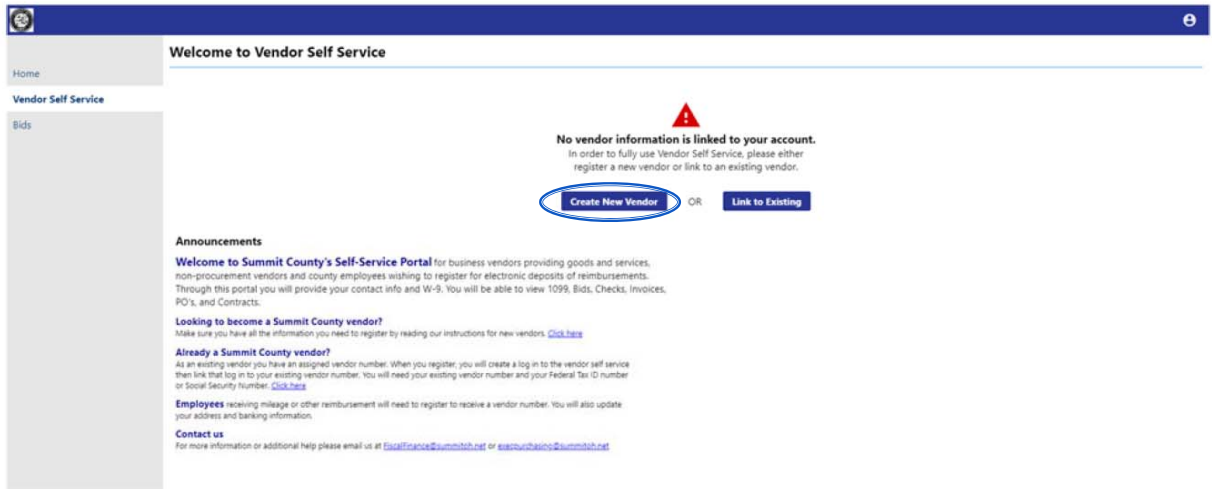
Welcome to Vendor Self Service

Home

Vendor Self Service

Bids

No vendor information is linked to your account.
In order to fully use Vendor Self Service, please either register a new vendor or link to an existing vendor.

Create New Vendor OR Link to Existing

Announcements

Welcome to Summit County's Self-Service Portal for business vendors providing goods and services, non-procurement vendors and county employees wishing to register for electronic deposits of reimbursements. Through this portal you will provide your contact info and W-9. You will be able to view 1099, Bids, Checks, Invoices, PO's, and Contracts.

Looking to become a Summit County vendor?
Make sure you have all the information you need to register by reading our instructions for new vendors. Click here

Already a Summit County vendor?
As an existing vendor you have an assigned vendor number. When you register, you will create a log in to the vendor self service then link that log in to your existing vendor number. You will need your existing vendor number and your Federal Tax ID number or Social Security Number. Click here

Employees receiving mileage or other reimbursement will need to register to receive a vendor number. You will also update your address and banking information.

Contact us
For more information or additional help please email us at FiscalFinance@summitoh.net or execpurchasing@summitoh.net